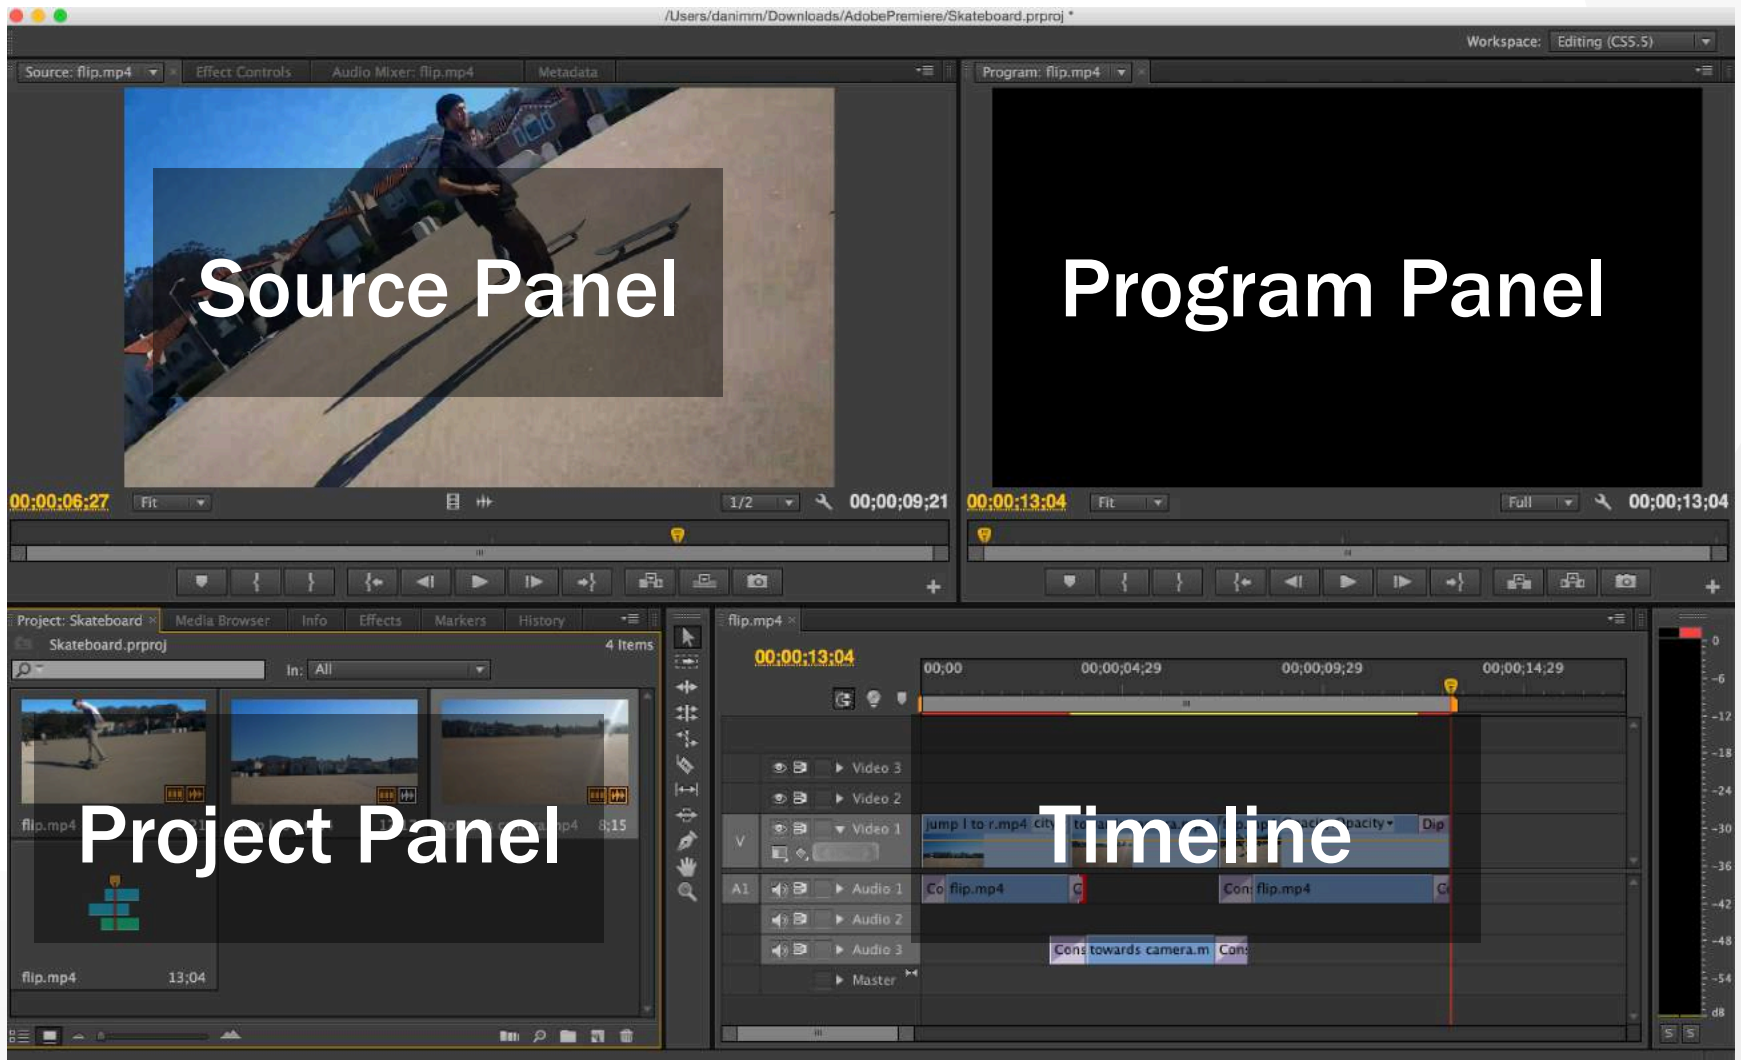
/Users/danimm/Downloads/AdobePremiere/Skateboard.prproj *

Workspace: Editing (CS5.5)

Source: flip.mp4 Effect Controls Audio Mixer: flip.mp4 Metadata

Program: flip.mp4

Source Panel

Program Panel

00;00;06;27 Fit 1/2 00;00;09;21

00;00;13;04 Fit Full 00;00;13;04

Project: Skateboard Media Browser Info Effects Markers History

Skateboard.prproj 4 Items

In: All

flip.mp4

8:15

Project Panel

flip.mp4 13;04

flip.mp4

00;00;13;04

00;00 00;00;04;29 00;00;09;29 00;00;14;29

Video 3

Video 2

V Video 1

jump l to r.mp4

Timeline

Opacity

Dip

A1 Audio 1

Co flip.mp4

Con flip.mp4

Audio 2

Audio 3

Cons towards camera.m Cons

Master

0 -6 -12 -18 -24 -30 -36 -42 -48 -54 dB

S S